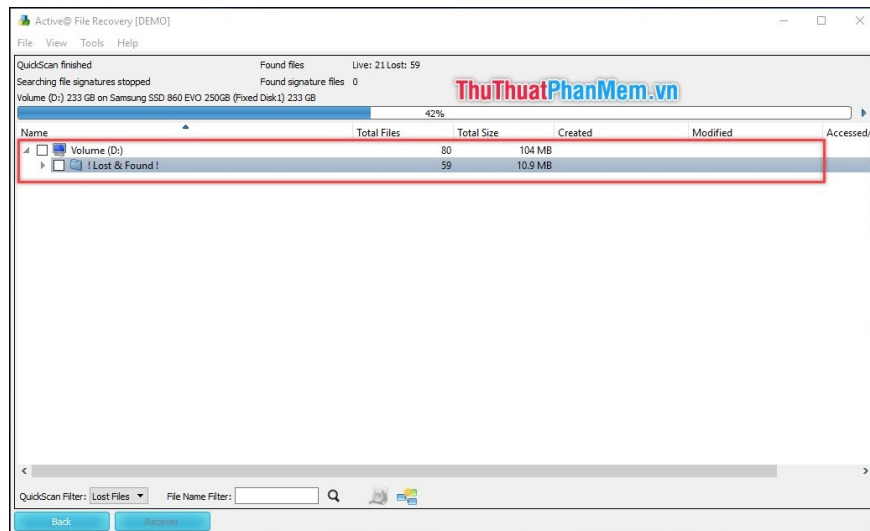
Active@ File Recovery [DEMO]

File View Tools Help

QuickScan finished
Searching file signatures stopped
Volume (D:) 233 GB on Samsung SSD 860 EVO 250GB (Fixed Disk1) 233 GB

Found files Live: 21 Lost: 59
Found signature files 0

ThuThuatPhanMem.vn

42%

| Name | Total Files | Total Size | Created | Modified | Accessed |
|---|---|---|---|---|---|
| Volume (D:) | 80 | 104 MB | | | |
| ! Lost & Found ! | 59 | 10.9 MB | | | |

QuickScan Filter: Lost Files
File Name Filter:

Back
Recover